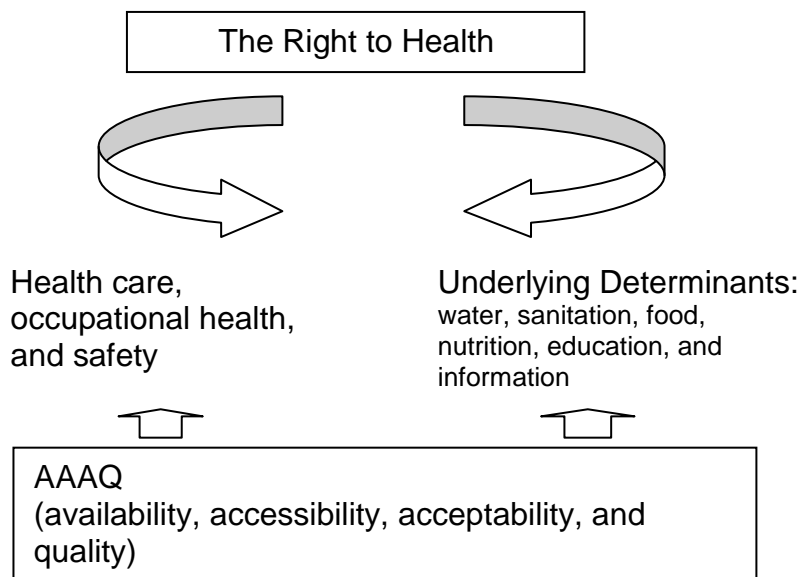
The Right to Health

Health care, occupational health, and safety

Underlying Determinants: water, sanitation, food, nutrition, education, and information

AAAQ
(availability, accessibility, acceptability, and quality)